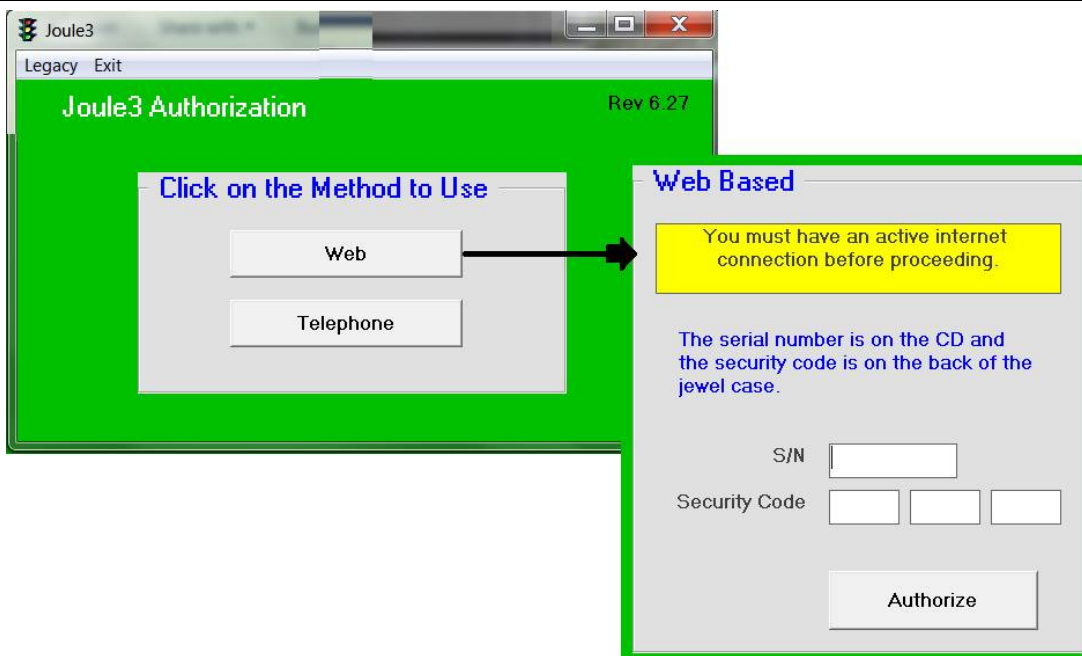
Joule3

Legacy Exit

Joule3 Authorization

Rev 6.27

Click on the Method to Use

Web

Telephone

Web Based

You must have an active internet connection before proceeding.

The serial number is on the CD and the security code is on the back of the jewel case.

S/N

Security Code

Authorize